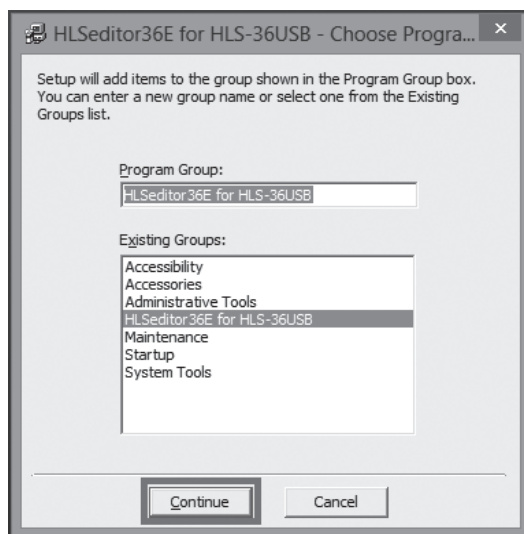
HLSeditor36E for HLS-36USB - Choose Progra...

×

Setup will add items to the group shown in the Program Group box. You can enter a new group name or select one from the Existing Groups list.

Program Group:

HLSeditor36E for HLS-36USB

Existing Groups:

Accessibility
Accessories
Administrative Tools
HLSeditor36E for HLS-36USB
Maintenance
Startup
System Tools

Continue

Cancel